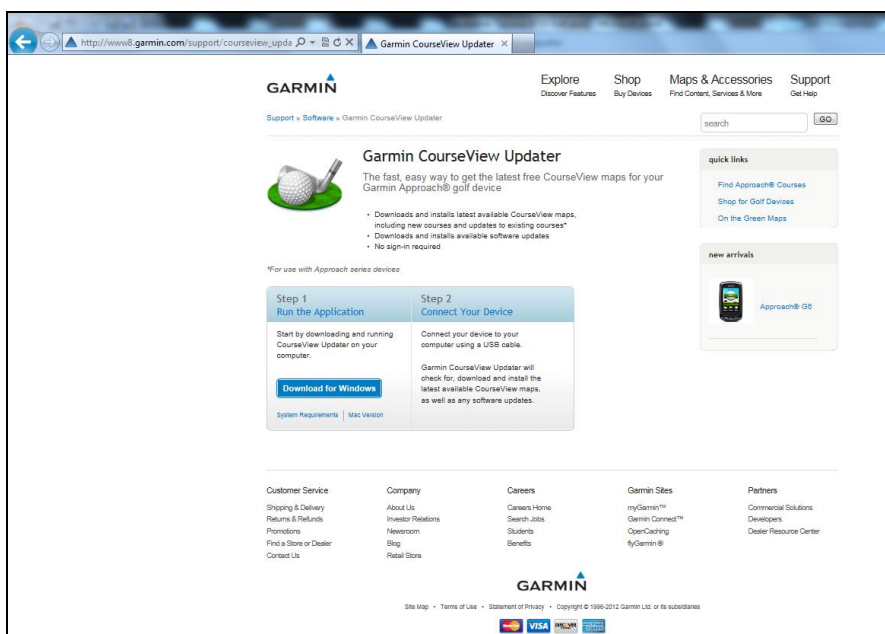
http://www8.garmin.com/support/courseview_upda Garmin CourseView Updater

GARMIN

Explore
Discover Features

Shop
Buy Devices

Maps & Accessories
Find Content, Services & More

Support
Get Help

Support » Software » Garmin CourseView Updater

search GO

Garmin CourseView Updater

The fast, easy way to get the latest free CourseView maps for your Garmin Approach® golf device

• Downloads and installs latest available CourseView maps, including new courses and updates to existing courses*
• Downloads and installs available software updates
• No sign-in required

*For use with Approach series devices

quick links

Find Approach® Courses
Shop for Golf Devices
On the Green Maps

new arrivals

Approach® G6

Step 1
Run the Application

Start by downloading and running CourseView Updater on your computer.

Download for Windows

System Requirements | Mac Version

Step 2
Connect Your Device

Connect your device to your computer using a USB cable.

Garmin CourseView Updater will check for, download and install the latest available CourseView maps, as well as any software updates.

Customer Service
Shipping & Delivery
Returns & Refunds
Promotions
Find a Store or Dealer
Contact Us

Company
About Us
Investor Relations
Newsroom
Blog
Retail Store

Careers
Careers Home
Search Jobs
Students
Benefits

Garmin Sites
myGarmin™
Garmin Connect™
OpenCaching
flyGarmin®

Partners
Commercial Solutions
Developers
Dealer Resource Center

GARMIN

Site Map • Terms of Use • Statement of Privacy • Copyright © 1996-2012 Garmin Ltd. or its subsidiaries

VISA DISCOVER AMERICAN EXPRESS